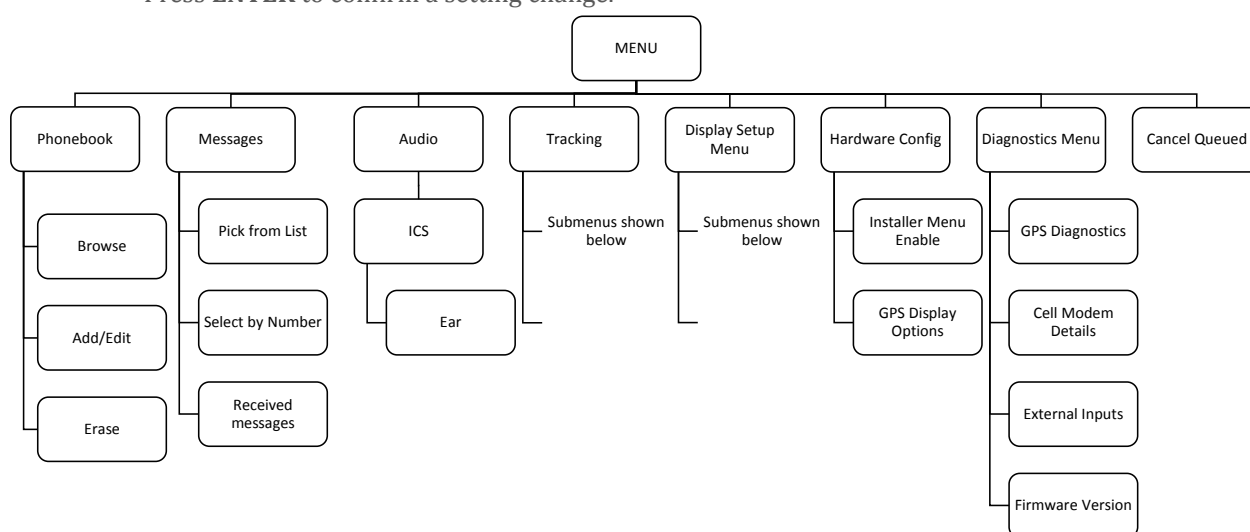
Press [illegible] to confirm a setting change.

MENU

Phonebook

Browse

Add/Edit

Erase

Messages

Pick from List

Select by Number

Received messages

Audio

ICS

Ear

Tracking

Submenus shown below

Display Setup Menu

Submenus shown below

Hardware Config

Installer Menu Enable

GPS Display Options

Diagnostics Menu

GPS Diagnostics

Cell Modem Details

External Inputs

Firmware Version

Cancel Queued